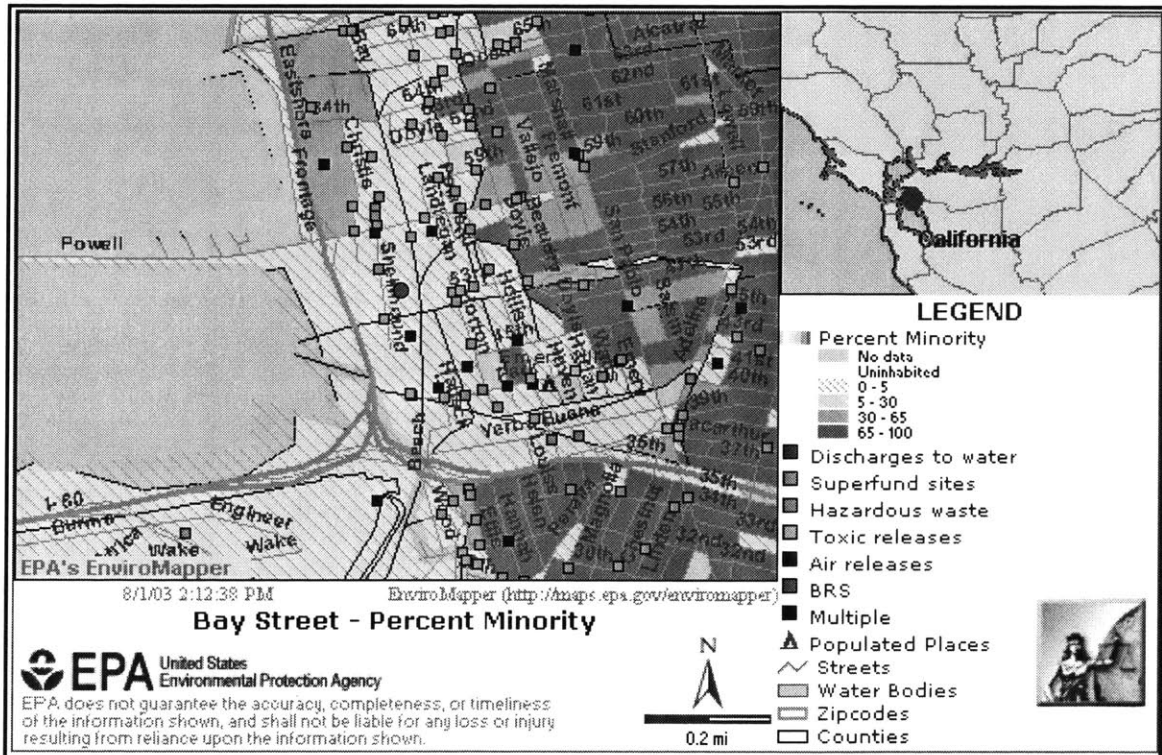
Powell
Eastshore Frontage
Christie
64th
Doyle
59th
Vallejo
Marshall
Fremont
61st
62nd
60th
Stanford
63rd
65th
Alcatraz
57th
56th
55th
54th
53rd
San Pablo
Adeline
Hollis
Horton
Landregan
Beach
Yerba Buena
35th
37th
39th
40th
41st
Macarthur
Louise
Helen
Peralta
Magnolia
Linden
34th
33rd
32nd
30th
Wood
I-80
Burma
Engineer
Wake
Wake
California
EPA's EnviroMapper
8/1/03 2:12:38 PM
EnviroMapper (http://maps.epa.gov/enviromapper)
Bay Street - Percent Minority

LEGEND
Percent Minority
No data
Uninhabited
0 - 5
5 - 30
30 - 65
65 - 100
Discharges to water
Superfund sites
Hazardous waste
Toxic releases
Air releases
BRS
Multiple
Populated Places
Streets
Water Bodies
Zipcodes
Counties

N
0.2 mi

EPA United States Environmental Protection Agency
EPA does not guarantee the accuracy, completeness, or timeliness of the information shown, and shall not be liable for any loss or injury resulting from reliance upon the information shown.